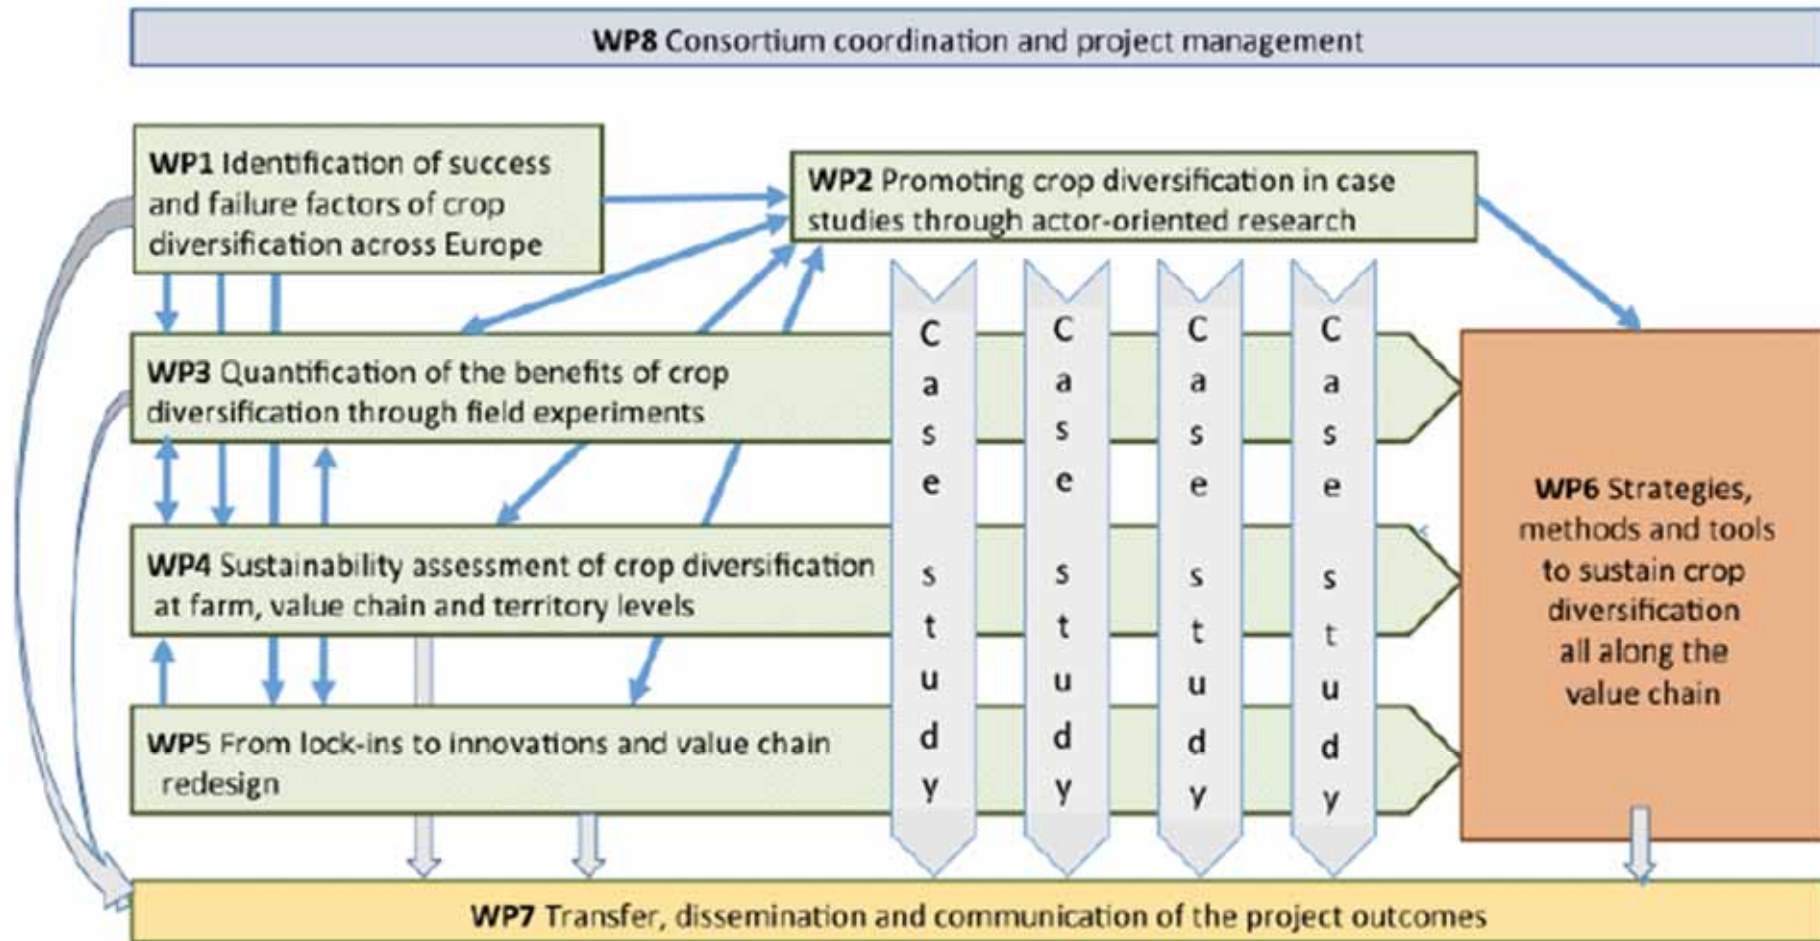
WP8 Consortium coordination and project management

WP1 Identification of success and failure factors of crop diversification across Europe

WP2 Promoting crop diversification in case studies through actor-oriented research

WP3 Quantification of the benefits of crop diversification through field experiments

WP4 Sustainability assessment of crop diversification at farm, value chain and territory levels

WP5 From lock-ins to innovations and value chain redesign

Case study

Case study

Case study

Case study

WP6 Strategies, methods and tools to sustain crop diversification all along the value chain

WP7 Transfer, dissemination and communication of the project outcomes